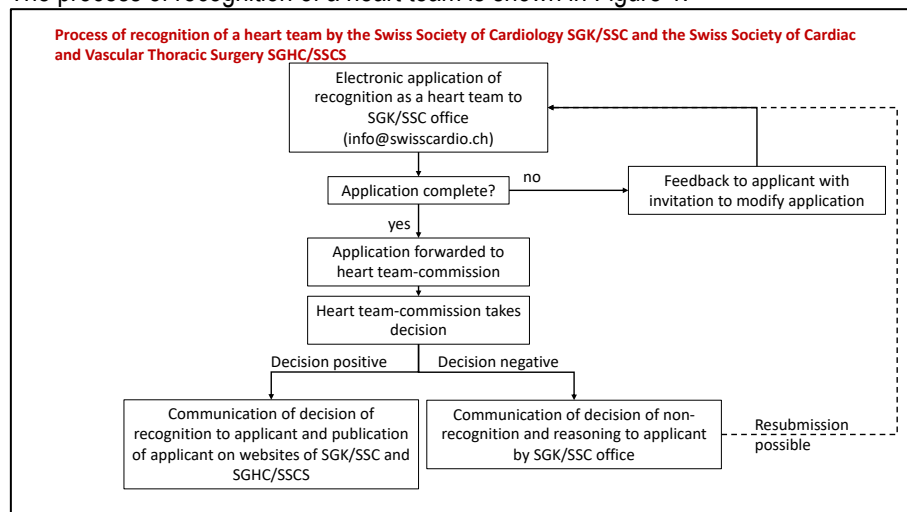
Process of recognition of a heart team by the Swiss Society of Cardiology SGK/SSC and the Swiss Society of Cardiac and Vascular Thoracic Surgery SGHC/SSCS

Electronic application of recognition as a heart team to SGK/SSC office (info@swisscardio.ch)

Application complete?

no

Feedback to applicant with invitation to modify application

yes

Application forwarded to heart team-commission

Heart team-commission takes decision

Decision positive

Decision negative

Communication of decision of recognition to applicant and publication of applicant on websites of SGK/SSC and SGHC/SSCS

Communication of decision of non-recognition and reasoning to applicant by SGK/SSC office

Resubmission possible